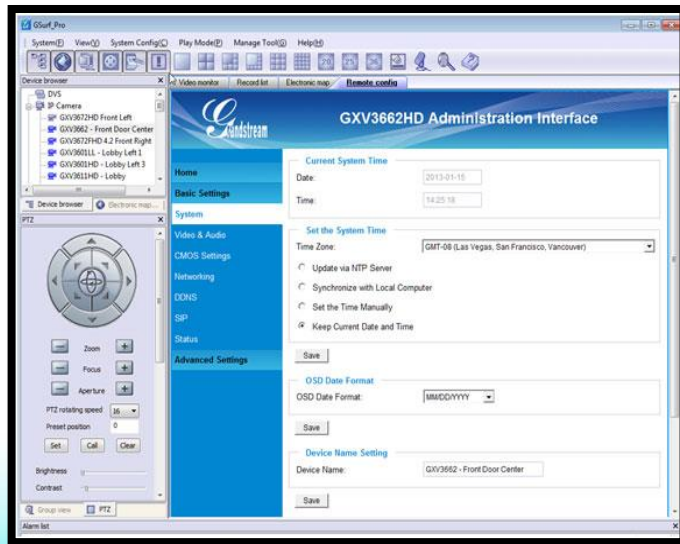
GSurf_Pro

System(E) View(V) System Config(C) Play Mode(P) Manage Tool(G) Help(H)

Device browser

DVS
IP Camera
GXV3672HD Front Left
GXV3662 - Front Door Center
GXV3672FHD 4.2 Front Right
GXV3601LL - Lobby Left 1
GXV3601HD - Lobby Left 3
GXV3611HD - Lobby

Device browser | Electronic map...

PTZ

Zoom
Focus
Aperture
PTZ rotating speed 16
Preset position 0
Set | Call | Clear
Brightness
Contrast

Group view | PTZ

Alarm list

Video monitor | Record list | Electronic map | Remote config

Grandstream

GXV3662HD Administration Interface

Home
Basic Settings
System
Video & Audio
CMOS Settings
Networking
DDNS
SIP
Status
Advanced Settings

Current System Time
Date: 2013-01-15
Time: 14:25:18

Set the System Time
Time Zone: GMT-08 (Las Vegas, San Francisco, Vancouver)
Update via NTP Server
Synchronize with Local Computer
Set the Time Manually
Keep Current Date and Time
Save

OSD Date Format
OSD Date Format: MM/DD/YYYY
Save

Device Name Setting
Device Name: GXV3662 - Front Door Center
Save